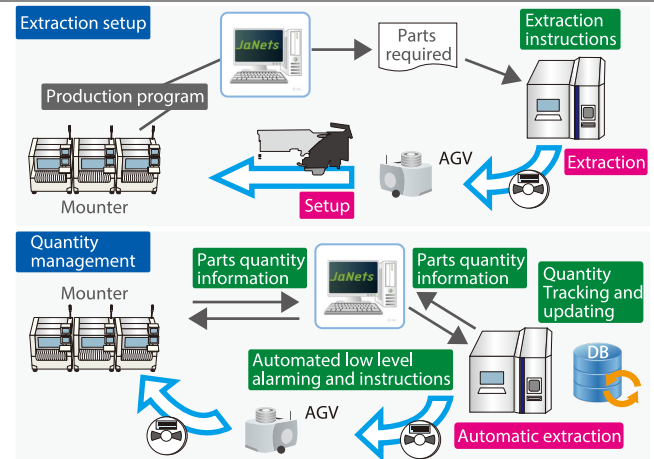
Extraction setup

JaNets

Parts required

Extraction instructions

Production program

Extraction

AGV

Mounter

Setup

Quantity management

Parts quantity information

JaNets

Parts quantity information

Quantity Tracking and updating

Mounter

DB

Automated low level alarming and instructions

AGV

Automatic extraction